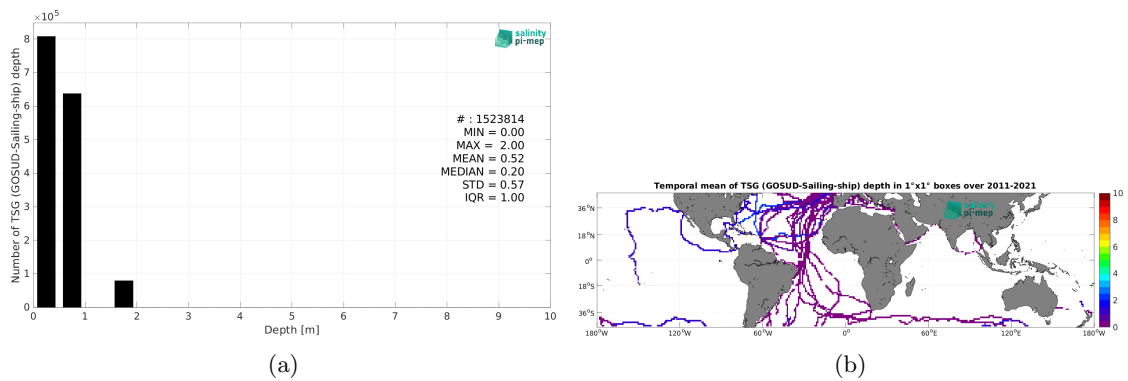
$\times 10^5$

salinity pi-mep

Number of TSG (GOSUD-Sailing-ship) depth

8
7
6
5
4
3
2
1
0

0 1 2 3 4 5 6 7 8 9 10

Depth [m]

# : 1523814
MIN = 0.00
MAX = 2.00
MEAN = 0.52
MEDIAN = 0.20
STD = 0.57
IQR = 1.00

(a)

Temporal mean of TSG (GOSUD-Sailing-ship) depth in 1°x1° boxes over 2011-2021

36°N
18°N
0°
18°S
36°S

180°W 120°W 60°W 0° 60°E 120°E 180°W

salinity pi-mep

10
8
6
4
2
0

(b)